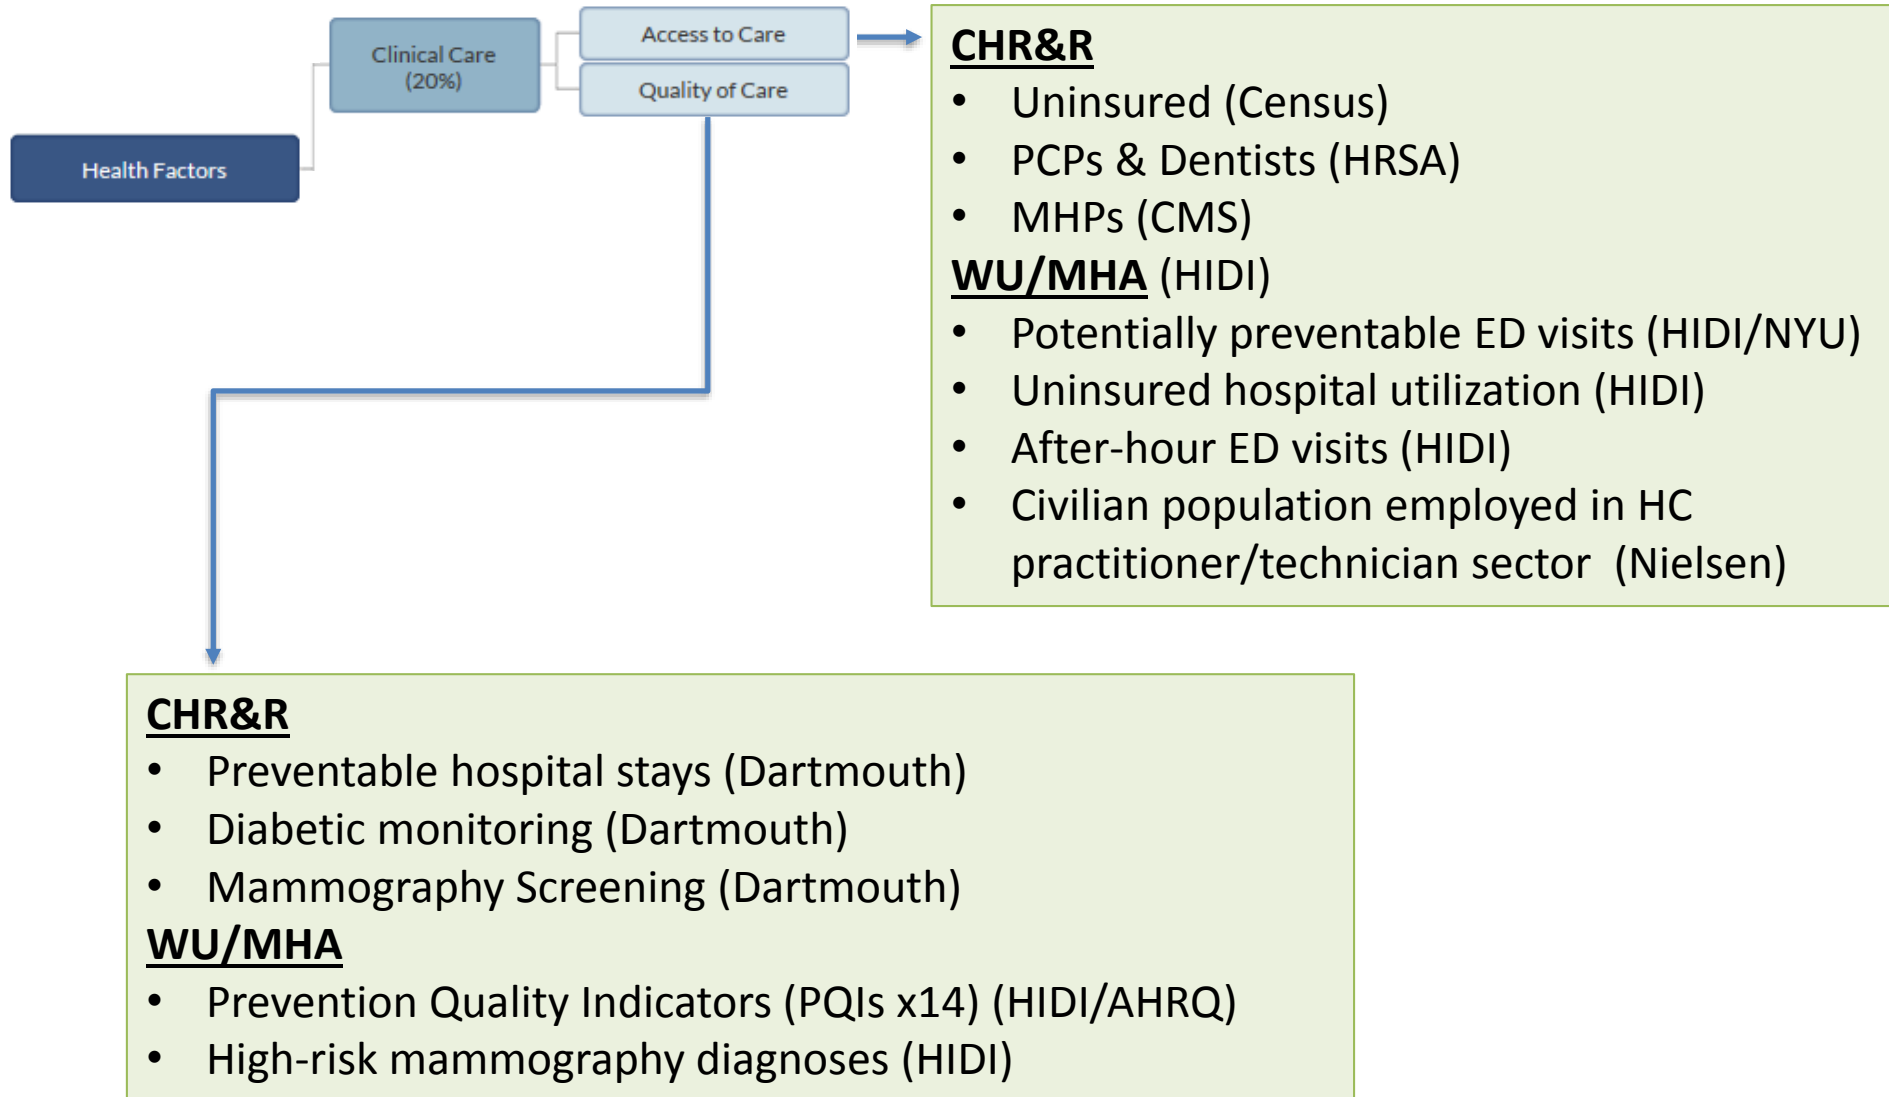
Health Factors

Clinical Care (20%)

Access to Care

Quality of Care

CHR&R
- Uninsured (Census)
- PCPs & Dentists (HRSA)
- MHPs (CMS)

WU/MHA (HIDI)
- Potentially preventable ED visits (HIDI/NYU)
- Uninsured hospital utilization (HIDI)
- After-hour ED visits (HIDI)
- Civilian population employed in HC practitioner/technician sector (Nielsen)

CHR&R
- Preventable hospital stays (Dartmouth)
- Diabetic monitoring (Dartmouth)
- Mammography Screening (Dartmouth)

WU/MHA
- Prevention Quality Indicators (PQIs x14) (HIDI/AHRQ)
- High-risk mammography diagnoses (HIDI)